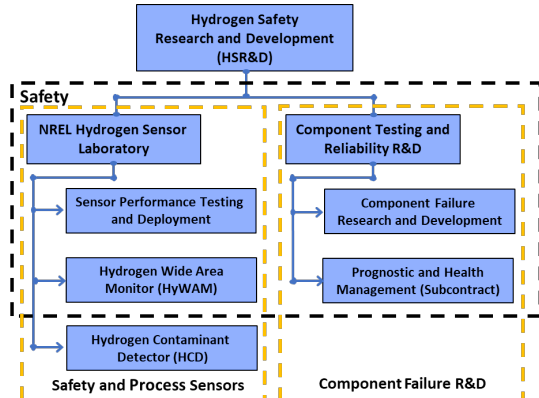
Hydrogen Safety Research and Development (HSR&D)

Safety

NREL Hydrogen Sensor Laboratory

Sensor Performance Testing and Deployment

Hydrogen Wide Area Monitor (HyWAM)

Hydrogen Contaminant Detector (HCD)

Safety and Process Sensors

Component Testing and Reliability R&D

Component Failure Research and Development

Prognostic and Health Management (Subcontract)

Component Failure R&D